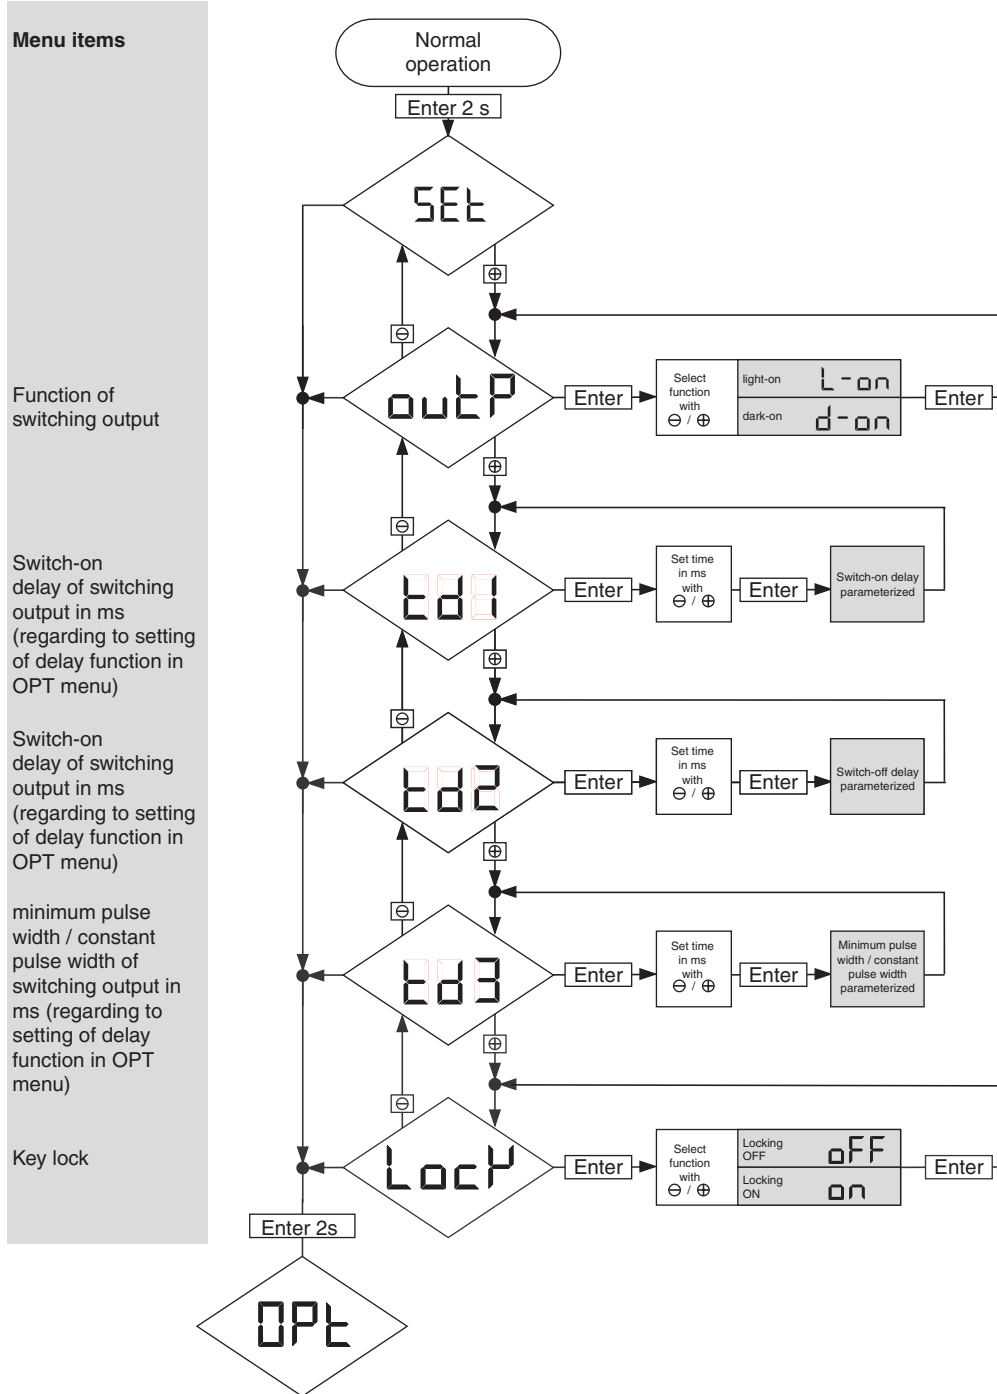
Menu items

Normal operation

Enter 2 s

SEt

⊕

⊖

Function of switching output

outP

Enter

Select function with ⊖ / ⊕

light-on L-on

dark-on d-on

Enter

⊕

⊖

Switch-on delay of switching output in ms (regarding to setting of delay function in OPT menu)

td1

Enter

Set time in ms with ⊖ / ⊕

Enter

Switch-on delay parameterized

⊕

⊖

Switch-on delay of switching output in ms (regarding to setting of delay function in OPT menu)

td2

Enter

Set time in ms with ⊖ / ⊕

Enter

Switch-off delay parameterized

⊕

⊖

minimum pulse width / constant pulse width of switching output in ms (regarding to setting of delay function in OPT menu)

td3

Enter

Set time in ms with ⊖ / ⊕

Enter

Minimum pulse width / constant pulse width parameterized

⊕

⊖

Key lock

LocY

Enter

Select function with ⊖ / ⊕

Locking OFF oFF

Locking ON on

Enter

Enter 2s

OPt